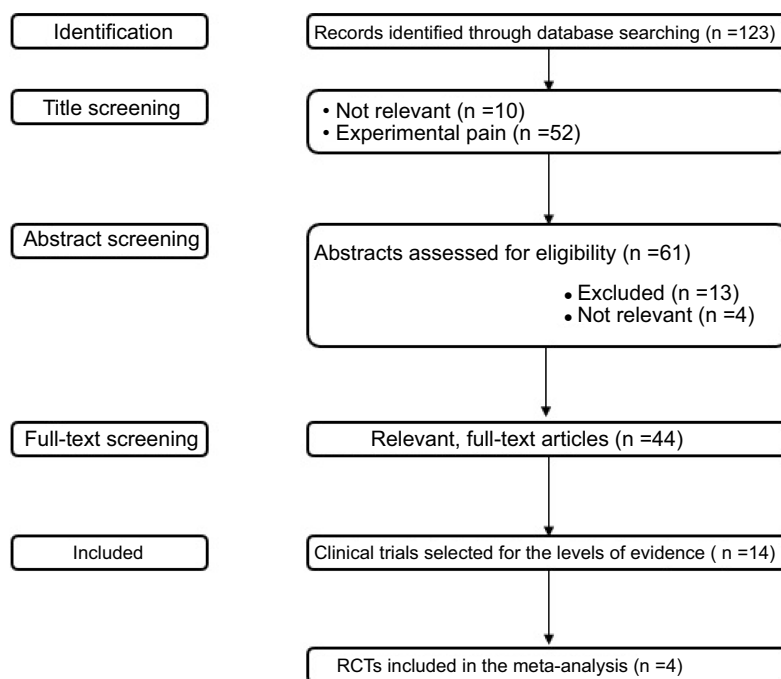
Identification

Records identified through database searching (n =123)

Title screening

• Not relevant (n =10)
• Experimental pain (n =52)

Abstract screening

Abstracts assessed for eligibility (n =61)

• Excluded (n =13)
• Not relevant (n =4)

Full-text screening

Relevant, full-text articles (n =44)

Included

Clinical trials selected for the levels of evidence ( n =14)

RCTs included in the meta-analysis (n =4)